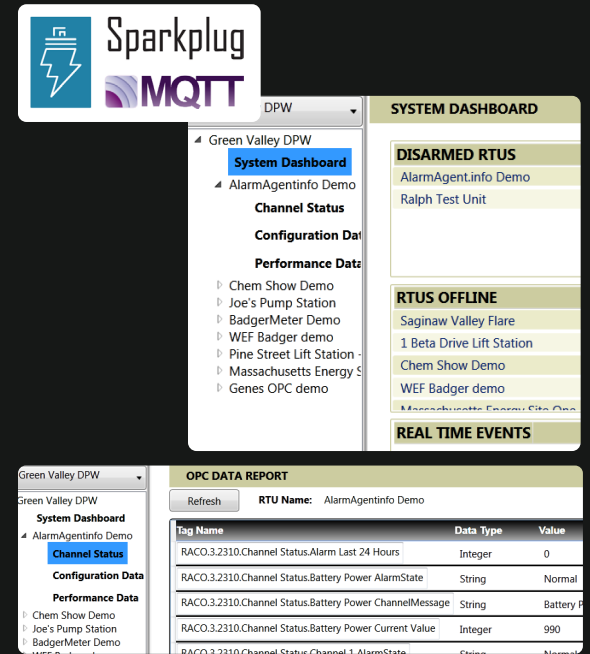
Sparkplug

MQTT

DPW

SYSTEM DASHBOARD

Green Valley DPW
System Dashboard
AlarmAgentinfo Demo
Channel Status
Configuration Dat
Performance Data
Chem Show Demo
Joe's Pump Station
BadgerMeter Demo
WEF Badger demo
Pine Street Lift Station -
Massachusetts Energy S
Genes OPC demo

DISARMED RTUS
AlarmAgent.info Demo
Ralph Test Unit

RTUS OFFLINE
Saginaw Valley Flare
1 Beta Drive Lift Station
Chem Show Demo
WEF Badger demo
Massachusetts Energy Site One

REAL TIME EVENTS

Green Valley DPW

OPC DATA REPORT

Refresh
RTU Name: AlarmAgentinfo Demo

Green Valley DPW
System Dashboard
AlarmAgentinfo Demo
Channel Status
Configuration Data
Performance Data
Chem Show Demo
Joe's Pump Station
BadgerMeter Demo
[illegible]

| Tag Name | Data Type | Value |
|---|---|---|
| RACO.3.2310.Channel Status.Alarm Last 24 Hours | Integer | 0 |
| RACO.3.2310.Channel Status.Battery Power AlarmState | String | Normal |
| RACO.3.2310.Channel Status.Battery Power ChannelMessage | String | Battery P |
| RACO.3.2310.Channel Status.Battery Power Current Value | Integer | 990 |
| RACO.3.2310.Channel Status.Channel 1 AlarmState | String | Normal |